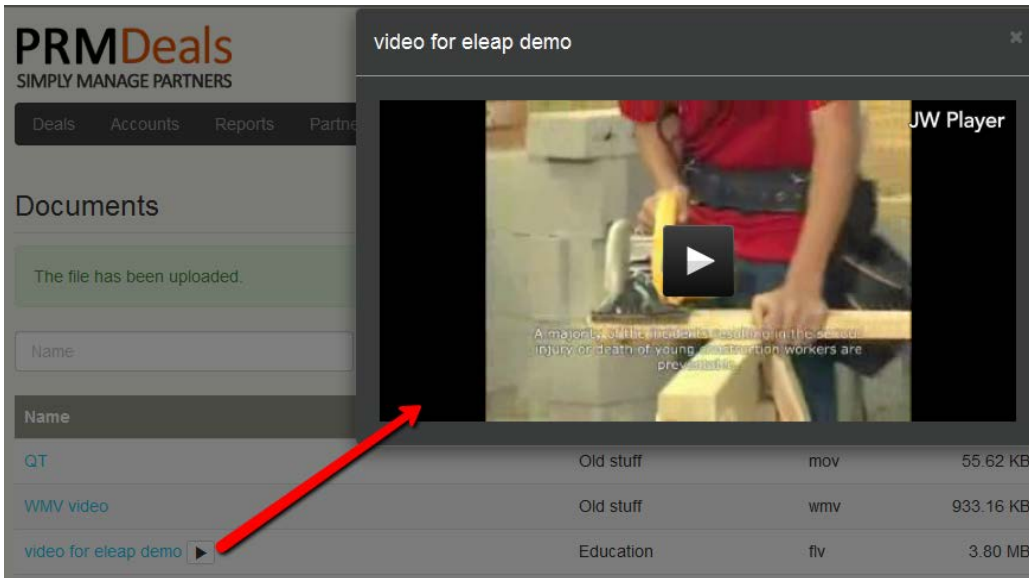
PRMDeals
SIMPLY MANAGE PARTNERS

Deals Accounts Reports Partne

Documents

The file has been uploaded.

Name

| Name | | | |
|---|---|---|---|
| QT | Old stuff | mov | 55.62 KB |
| WMV video | Old stuff | wmv | 933.16 KB |
| video for eleap demo | Education | flv | 3.80 MB |

video for eleap demo

×

JW Player

A majority of the incidents resulting in the serious injury or death of young construction workers are preventable.